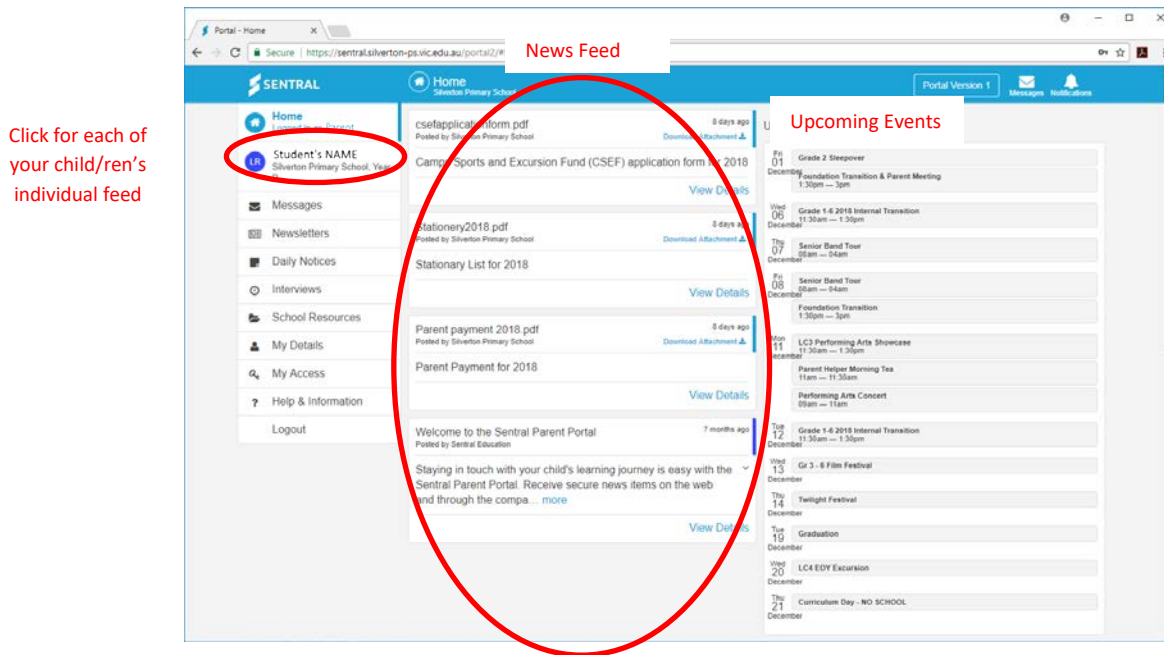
Click for each of your child/ren's individual feed

Portal - Home

Secure | https://sentral.silverton-ps.vic.edu.au/portal2/#

News Feed

SENTRAL

Home
Silverton Primary School

Portal Version 1

Messages Notifications

Home
Logged in as Parent

LR Student's NAME
Silverton Primary School, Year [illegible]

Messages
Newsletters
Daily Notices
Interviews
School Resources
My Details
My Access
Help & Information
Logout

csefapplicationform.pdf
8 days ago
Posted by Silverton Primary School
Download Attachment
Camps, Sports and Excursion Fund (CSEF) application form for 2018
View Details

Stationery2018.pdf
8 days ago
Posted by Silverton Primary School
Download Attachment
Stationary List for 2018
View Details

Parent payment 2018.pdf
8 days ago
Posted by Silverton Primary School
Download Attachment
Parent Payment for 2018
View Details

Welcome to the Sentral Parent Portal
7 months ago
Posted by Sentral Education
Staying in touch with your child's learning journey is easy with the Sentral Parent Portal. Receive secure news items on the web and through the compa... more
View Details

Upcoming Events

Fri 01 December
Grade 2 Sleepover
Foundation Transition & Parent Meeting 1:30pm — 3pm

Wed 06 December
Grade 1-6 2018 Internal Transition 11:30am — 1:30pm

Thu 07 December
Senior Band Tour 08am — 04am

Fri 08 December
Senior Band Tour 08am — 04am
Foundation Transition 1:30pm — 3pm

Mon 11 December
LC3 Performing Arts Showcase 11:30am — 1:30pm
Parent Helper Morning Tea 11am — 11:30am
Performing Arts Concert 09am — 11am

Tue 12 December
Grade 1-6 2018 Internal Transition 11:30am — 1:30pm

Wed 13 December
Gr 3 - 6 Film Festival

Thu 14 December
Twilight Festival

Tue 19 December
Graduation

Wed 20 December
LC4 EOY Excursion

Thu 21 December
Curriculum Day - NO SCHOOL